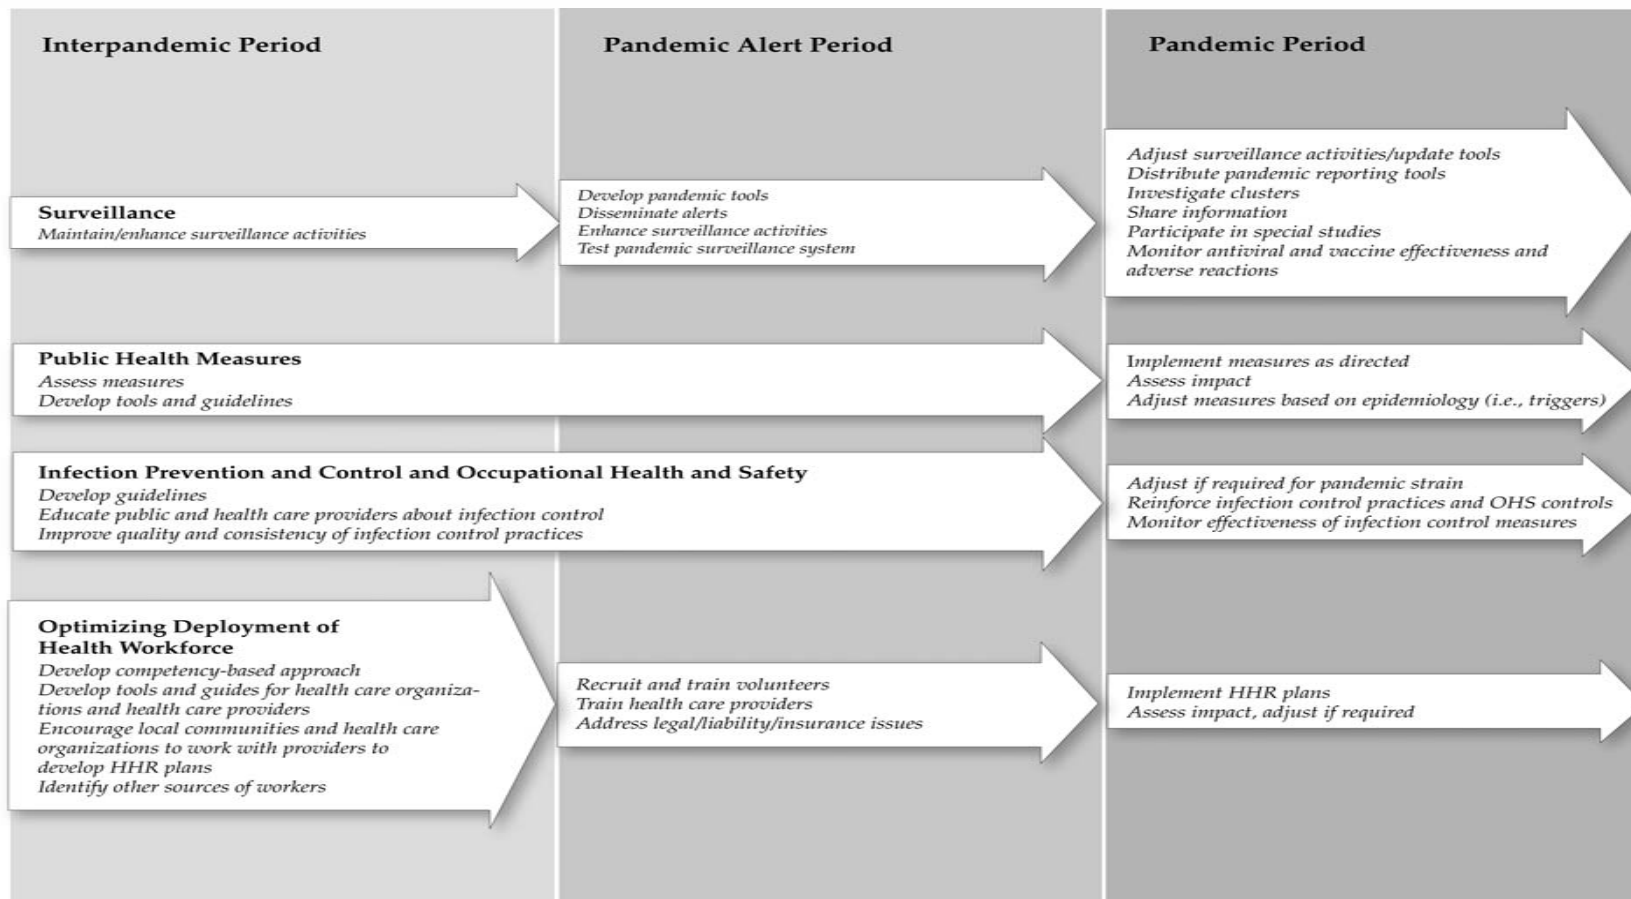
Interpandemic Period

Pandemic Alert Period

Pandemic Period

Surveillance
Maintain/enhance surveillance activities

Develop pandemic tools
Disseminate alerts
Enhance surveillance activities
Test pandemic surveillance system

Adjust surveillance activities/update tools
Distribute pandemic reporting tools
Investigate clusters
Share information
Participate in special studies
Monitor antiviral and vaccine effectiveness and adverse reactions

Public Health Measures
Assess measures
Develop tools and guidelines

Implement measures as directed
Assess impact
Adjust measures based on epidemiology (i.e., triggers)

Infection Prevention and Control and Occupational Health and Safety
Develop guidelines
Educate public and health care providers about infection control
Improve quality and consistency of infection control practices

Adjust if required for pandemic strain
Reinforce infection control practices and OHS controls
Monitor effectiveness of infection control measures

Optimizing Deployment of Health Workforce
Develop competency-based approach
Develop tools and guides for health care organizations and health care providers
Encourage local communities and health care organizations to work with providers to develop HHR plans
Identify other sources of workers

Recruit and train volunteers
Train health care providers
Address legal/liability/insurance issues

Implement HHR plans
Assess impact, adjust if required